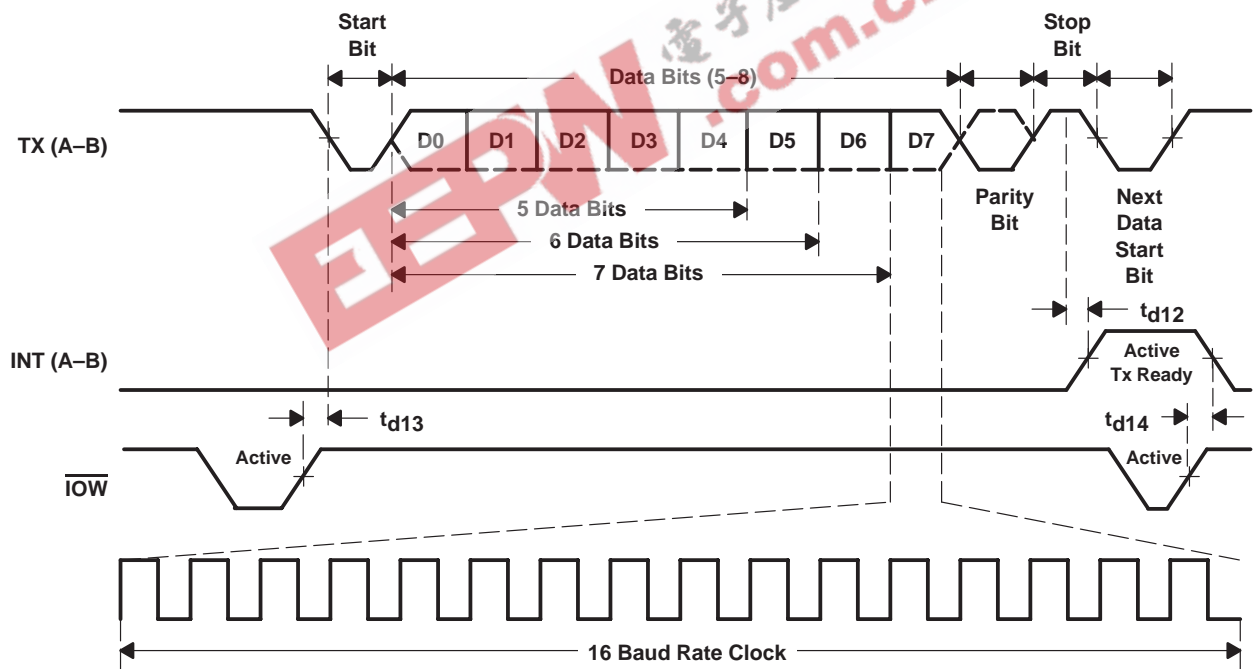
Start Bit

Data Bits (5–8)

Stop Bit

TX (A–B)

D0 D1 D2 D3 D4 D5 D6 D7

5 Data Bits

6 Data Bits

7 Data Bits

Parity Bit

Next Data Start Bit

$t_{d12}$

INT (A–B)

Active Tx Ready

$t_{d13}$

$t_{d14}$

Active

Active

$\overline{IOW}$

16 Baud Rate Clock

电子产品世界 EEPW .com.cn